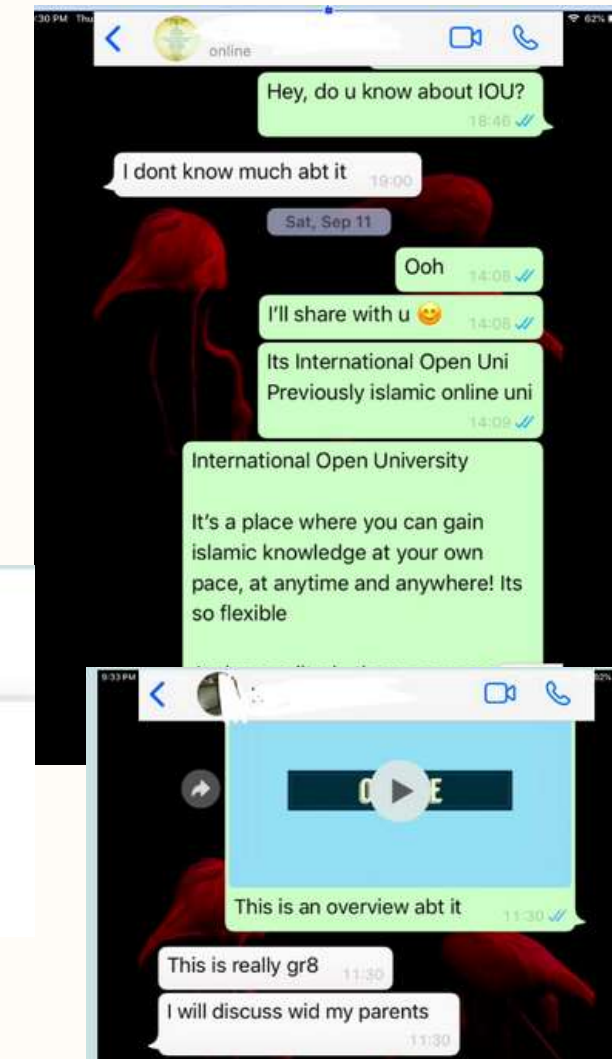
30 PM Thu

online

62%

Hey, do u know about IOU? 18:46

I dont know much abt it 19:00

Sat, Sep 11

Ooh 14:08

I'll share with u 😊 14:08

Its International Open Uni
Previously islamic online uni 14:09

International Open University

It's a place where you can gain islamic knowledge at your own pace, at anytime and anywhere! Its so flexible

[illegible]

9:33 PM

82%

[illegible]

This is an overview abt it 11:30

This is really gr8 11:30

I will discuss wid my parents 11:30